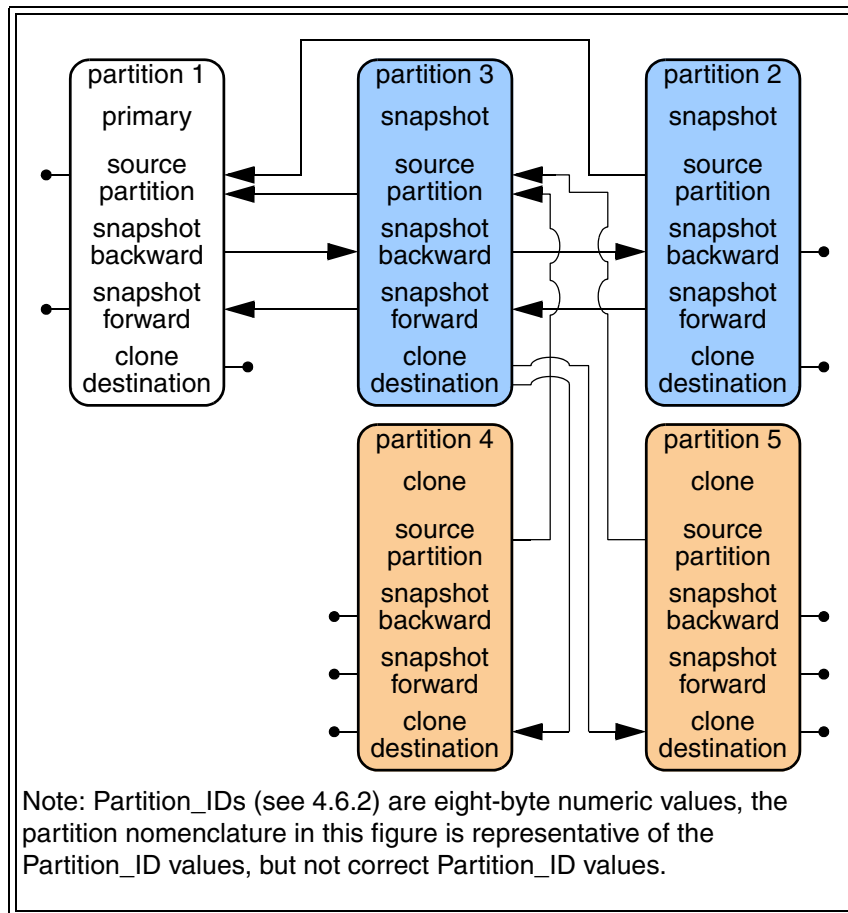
partition 1
primary
source partition
snapshot backward
snapshot forward
clone destination

partition 3
snapshot
source partition
snapshot backward
snapshot forward
clone destination

partition 2
snapshot
source partition
snapshot backward
snapshot forward
clone destination

partition 4
clone
source partition
snapshot backward
snapshot forward
clone destination

partition 5
clone
source partition
snapshot backward
snapshot forward
clone destination

Note: Partition_IDs (see 4.6.2) are eight-byte numeric values, the partition nomenclature in this figure is representative of the Partition_ID values, but not correct Partition_ID values.